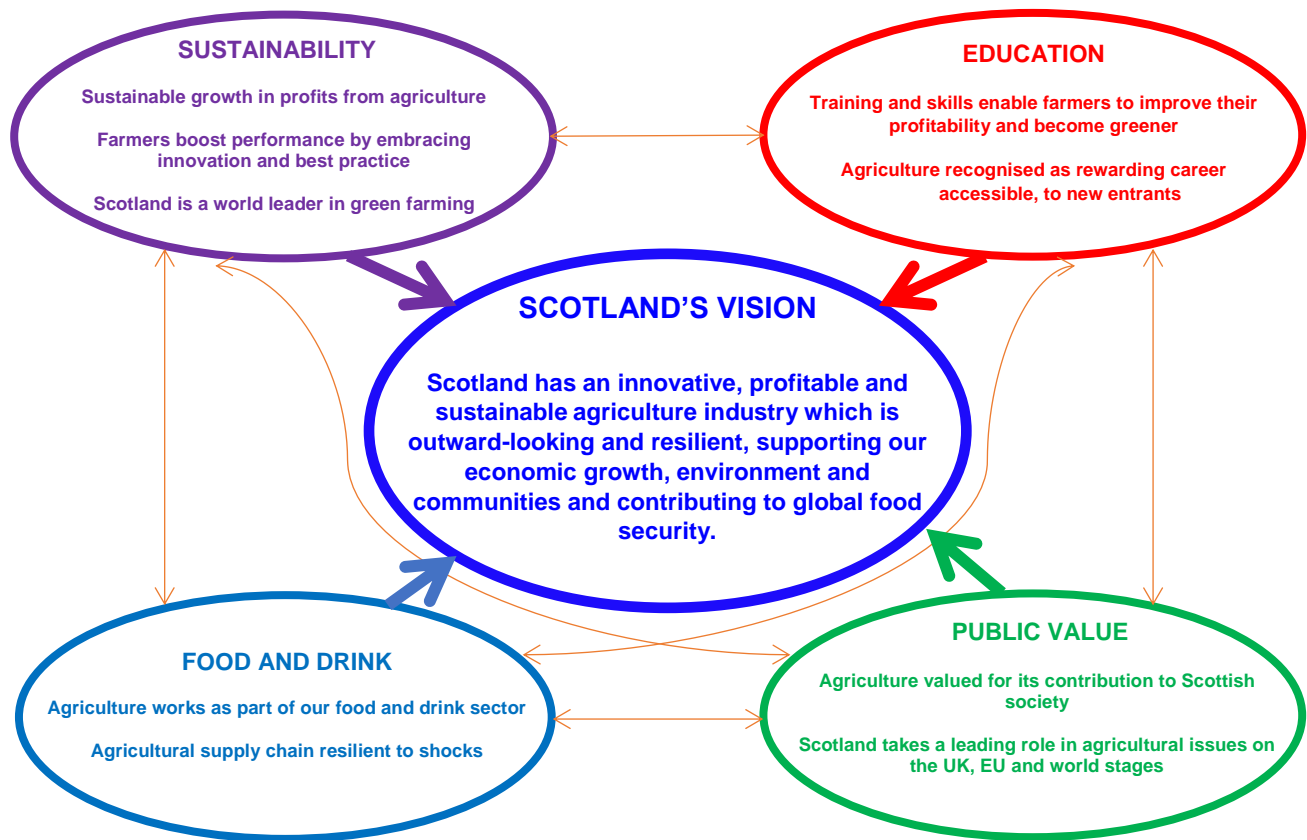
SUSTAINABILITY

Sustainable growth in profits from agriculture

Farmers boost performance by embracing innovation and best practice

Scotland is a world leader in green farming

EDUCATION

Training and skills enable farmers to improve their profitability and become greener

Agriculture recognised as rewarding career accessible, to new entrants

SCOTLAND'S VISION

Scotland has an innovative, profitable and sustainable agriculture industry which is outward-looking and resilient, supporting our economic growth, environment and communities and contributing to global food security.

FOOD AND DRINK

Agriculture works as part of our food and drink sector

Agricultural supply chain resilient to shocks

PUBLIC VALUE

Agriculture valued for its contribution to Scottish society

Scotland takes a leading role in agricultural issues on the UK, EU and world stages